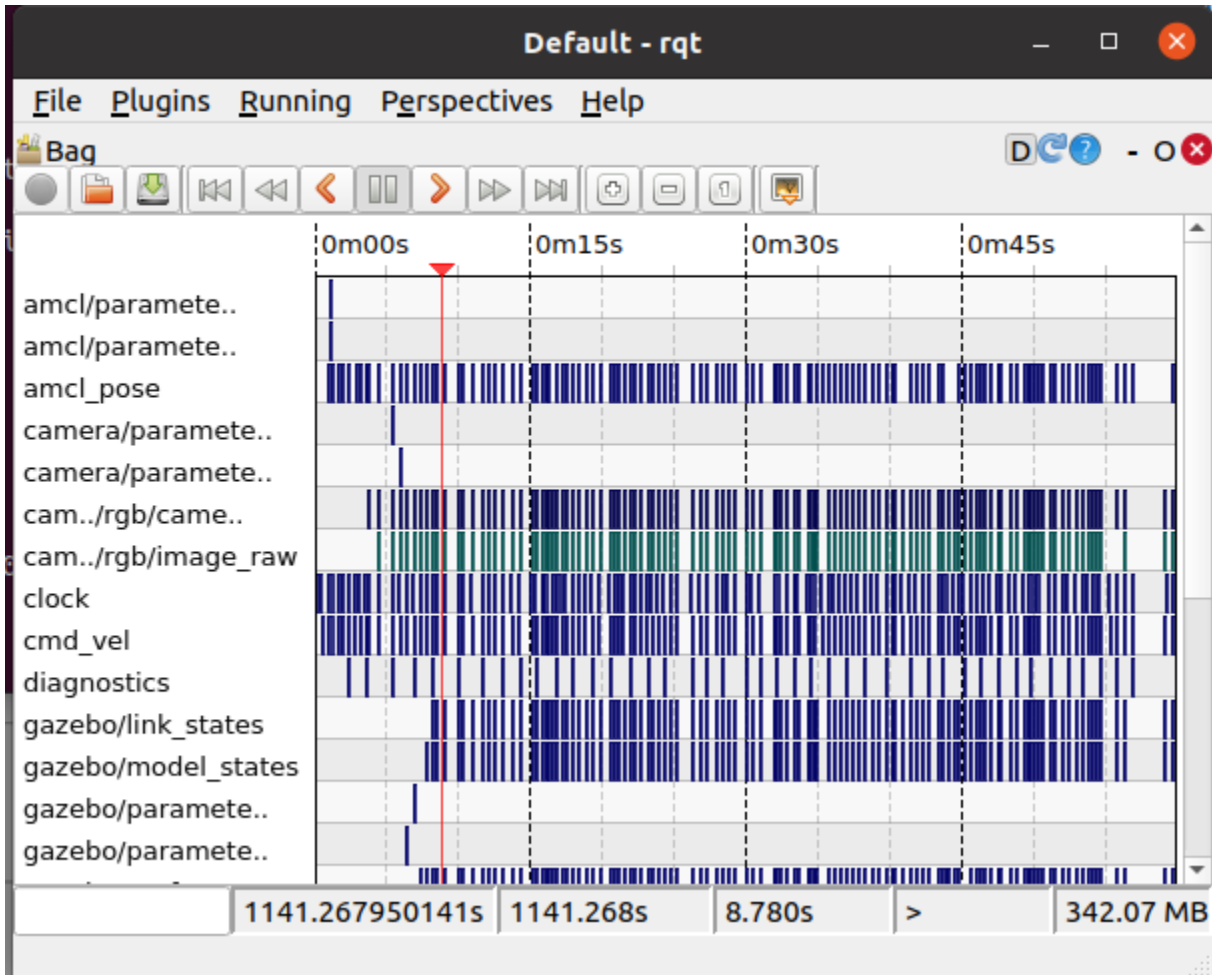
Default - rqt

File Plugins Running Perspectives Help

Bag

D ? - O

0m00s 0m15s 0m30s 0m45s

amcl/paramete..
amcl/paramete..
amcl_pose
camera/paramete..
camera/paramete..
cam../rgb/came..
cam../rgb/image_raw
clock
cmd_vel
diagnostics
gazebo/link_states
gazebo/model_states
gazebo/paramete..
gazebo/paramete..

| | 1141.267950141s | 1141.268s | 8.780s | > | 342.07 MB |
|---|---|---|---|---|---|